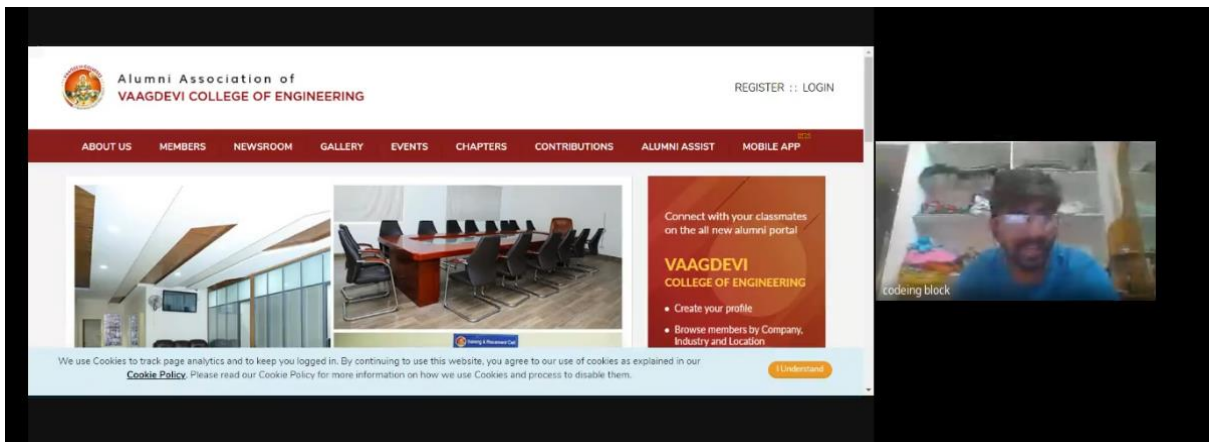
Alumni Association of
VAAGDEVI COLLEGE OF ENGINEERING

REGISTER :: LOGIN

ABOUT US MEMBERS NEWSROOM GALLERY EVENTS CHAPTERS CONTRIBUTIONS ALUMNI ASSIST MOBILE APP

Connect with your classmates on the all new alumni portal

VAAGDEVI
COLLEGE OF ENGINEERING

• Create your profile

• Browse members by Company, Industry and Location

We use Cookies to track page analytics and to keep you logged in. By continuing to use this website, you agree to our use of cookies as explained in our Cookie Policy. Please read our Cookie Policy for more information on how we use Cookies and process to disable them.

I Understand

codeing block